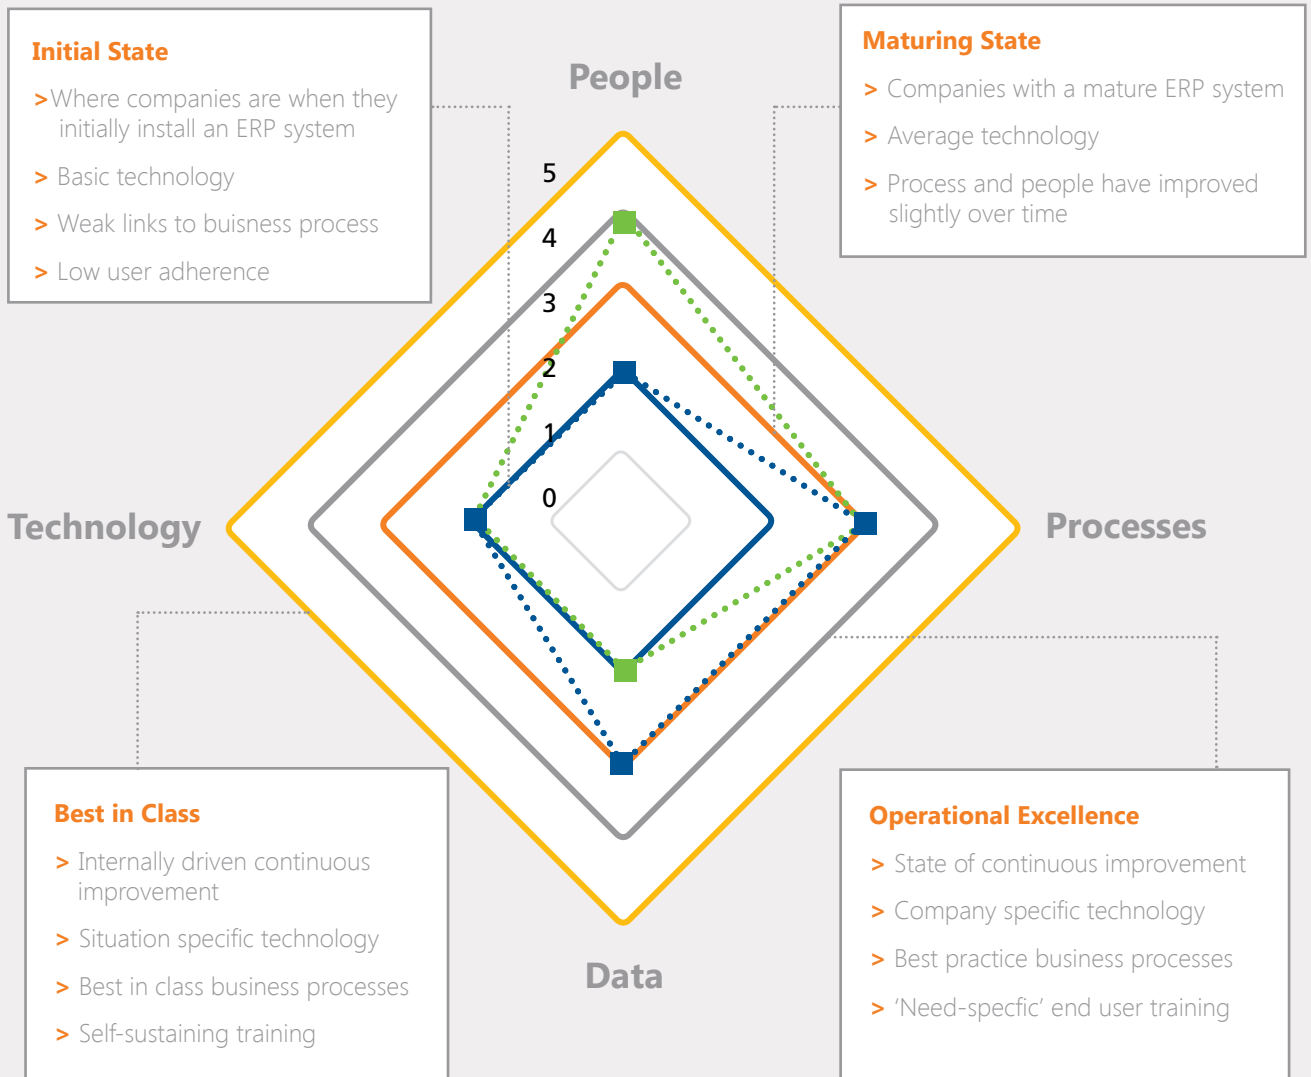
Initial State

> Where companies are when they initially install an ERP system

> Basic technology

> Weak links to buisness process

> Low user adherence

People

Maturing State

> Companies with a mature ERP system

> Average technology

> Process and people have improved slightly over time

5
4
3
2
1
0

Technology

Processes

Best in Class

> Internally driven continuous improvement

> Situation specific technology

> Best in class business processes

> Self-sustaining training

Data

Operational Excellence

> State of continuous improvement

> Company specific technology

> Best practice business processes

> 'Need-specfic' end user training